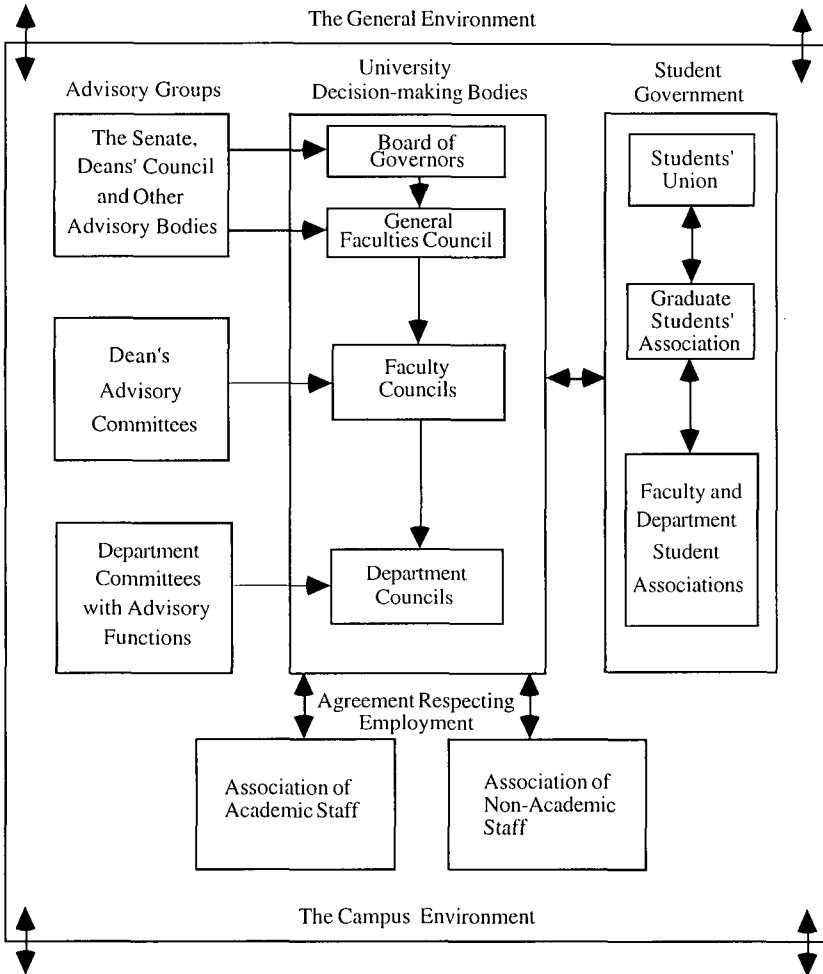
The General Environment

Advisory Groups

University Decision-making Bodies

Student Government

The Senate, Deans' Council and Other Advisory Bodies

Board of Governors

General Faculties Council

Students' Union

Graduate Students' Association

Dean's Advisory Committees

Faculty Councils

Faculty and Department Student Associations

Department Committees with Advisory Functions

Department Councils

Agreement Respecting Employment

Association of Academic Staff

Association of Non-Academic Staff

The Campus Environment